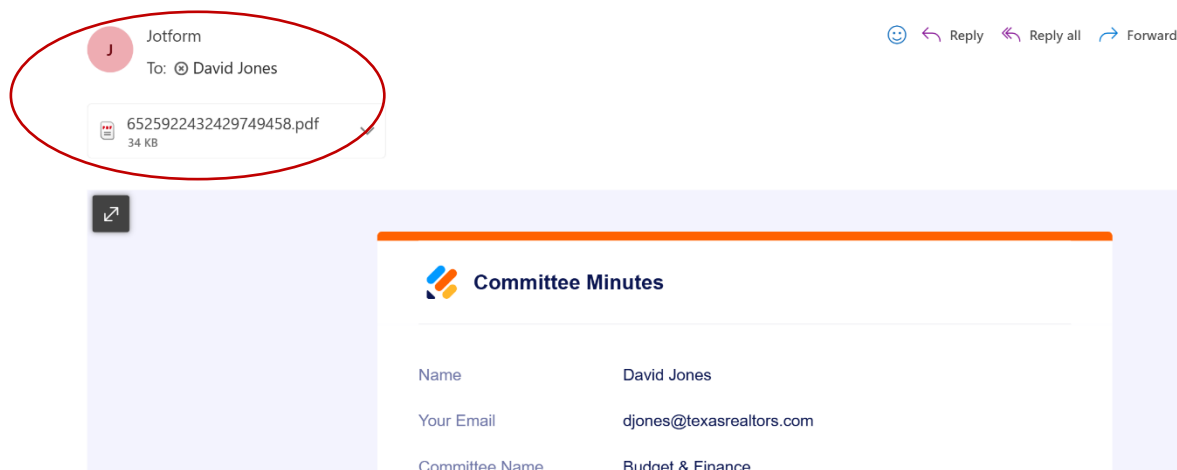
J
Jotform
To: David Jones

Reply Reply all Forward

6525922432429749458.pdf
34 KB

Committee Minutes

| Name | David Jones |
|---|---|
| Your Email | djones@texasrealtors.com |
| Committee Name | Budget & Finance |